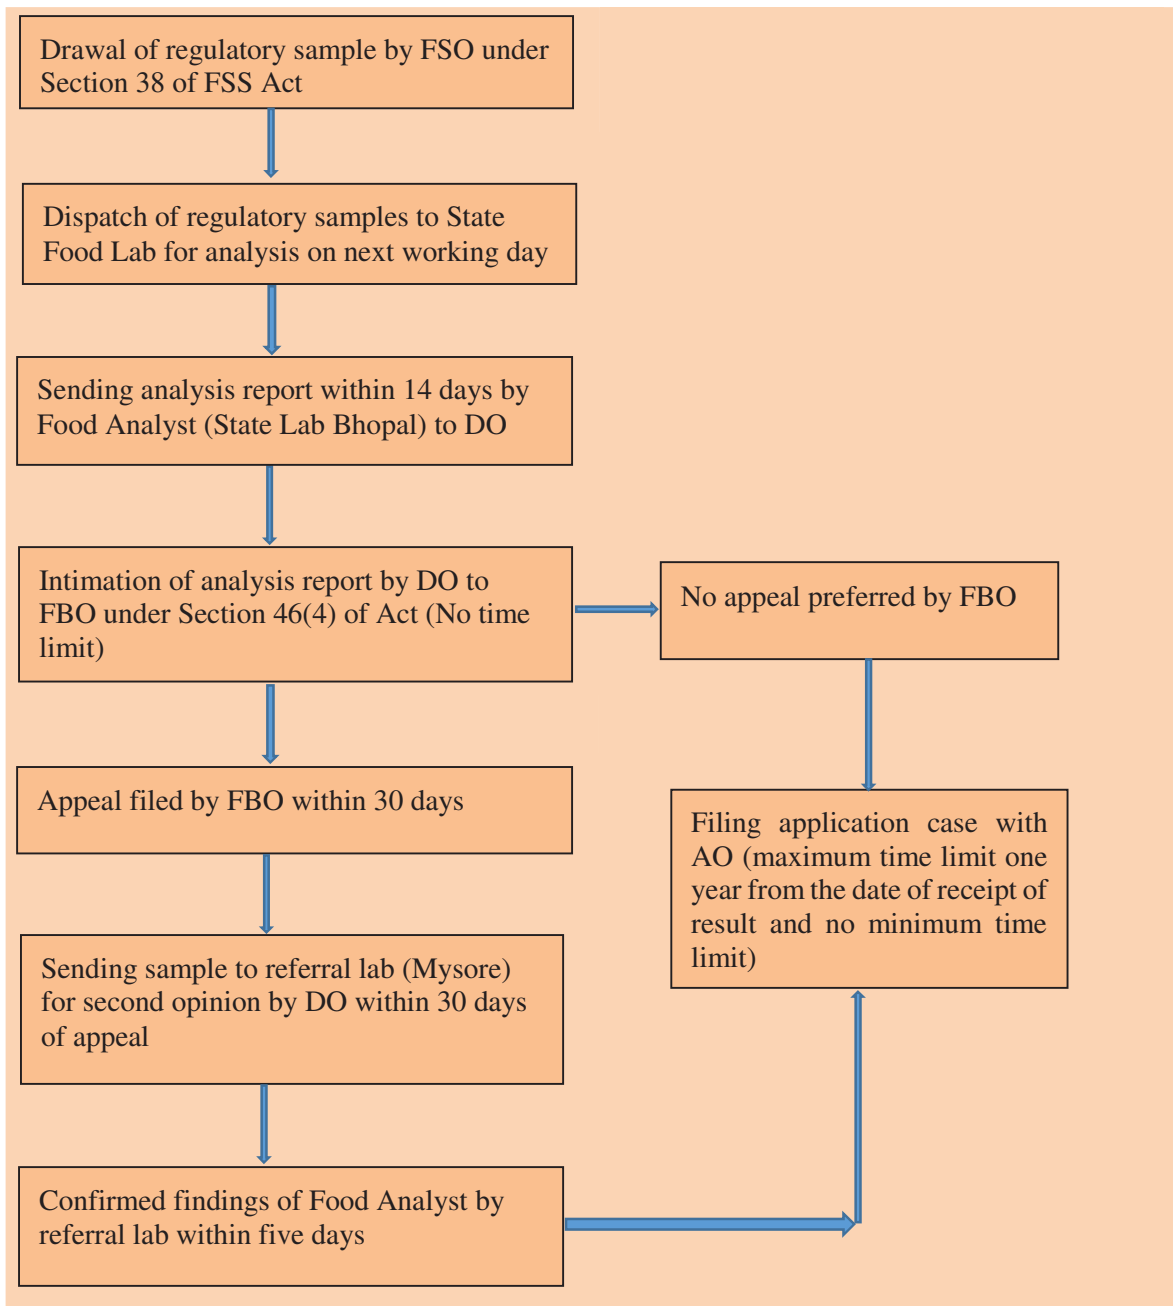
Drawal of regulatory sample by FSO under Section 38 of FSS Act

Dispatch of regulatory samples to State Food Lab for analysis on next working day

Sending analysis report within 14 days by Food Analyst (State Lab Bhopal) to DO

Intimation of analysis report by DO to FBO under Section 46(4) of Act (No time limit)

No appeal preferred by FBO

Appeal filed by FBO within 30 days

Filing application case with AO (maximum time limit one year from the date of receipt of result and no minimum time limit)

Sending sample to referral lab (Mysore) for second opinion by DO within 30 days of appeal

Confirmed findings of Food Analyst by referral lab within five days